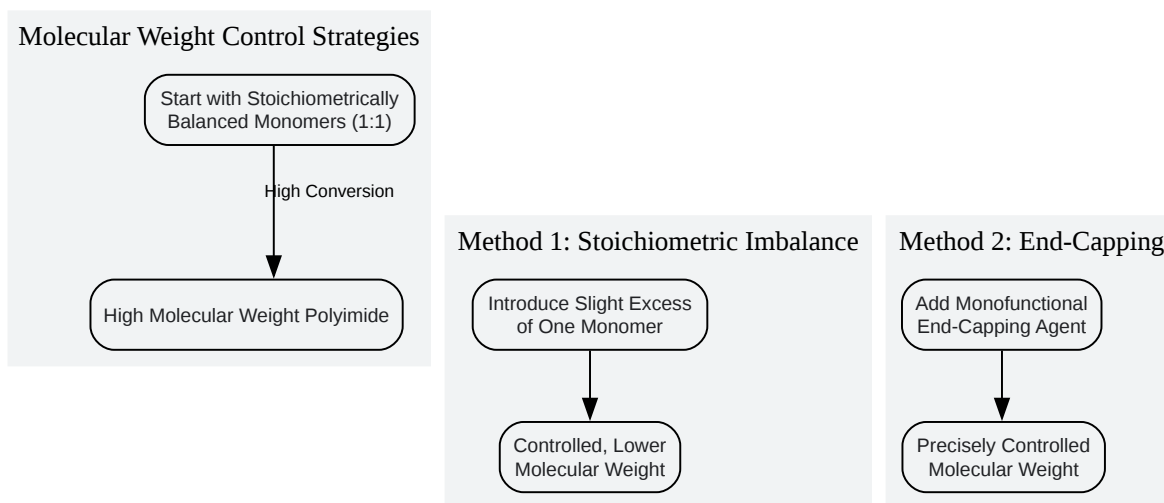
Molecular Weight Control Strategies

Start with Stoichiometrically Balanced Monomers (1:1)

High Conversion

High Molecular Weight Polyimide

Method 1: Stoichiometric Imbalance

Introduce Slight Excess of One Monomer

Controlled, Lower Molecular Weight

Method 2: End-Capping

Add Monofunctional End-Capping Agent

Precisely Controlled Molecular Weight